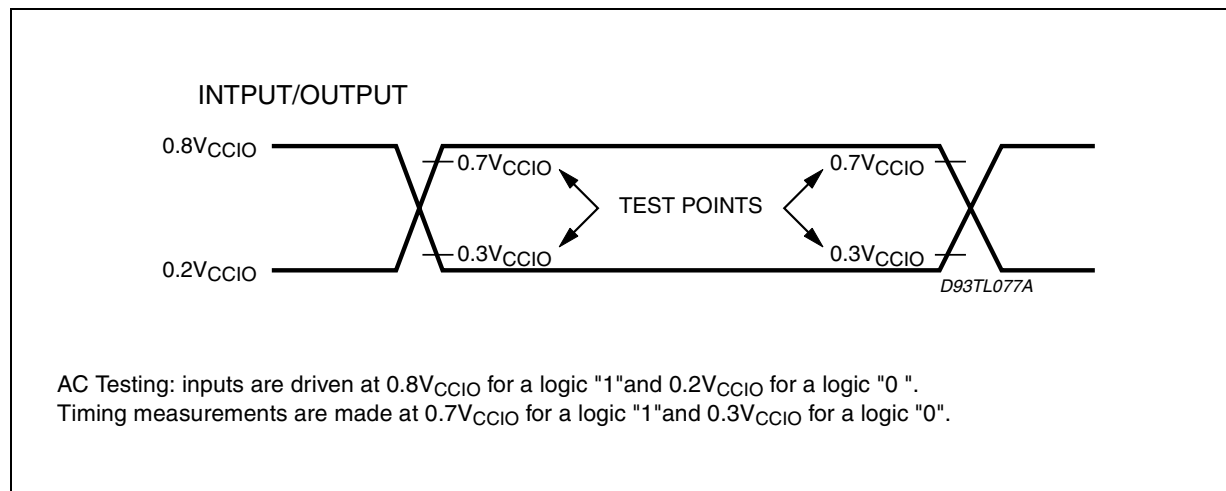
INTPUT/OUTPUT

$0.8V_{CCIO}$

$0.7V_{CCIO}$

$0.7V_{CCIO}$

TEST POINTS

$0.2V_{CCIO}$

$0.3V_{CCIO}$

$0.3V_{CCIO}$

D93TL077A

AC Testing: inputs are driven at $0.8V_{CCIO}$ for a logic "1"and $0.2V_{CCIO}$ for a logic "0 ".
Timing measurements are made at $0.7V_{CCIO}$ for a logic "1"and $0.3V_{CCIO}$ for a logic "0".